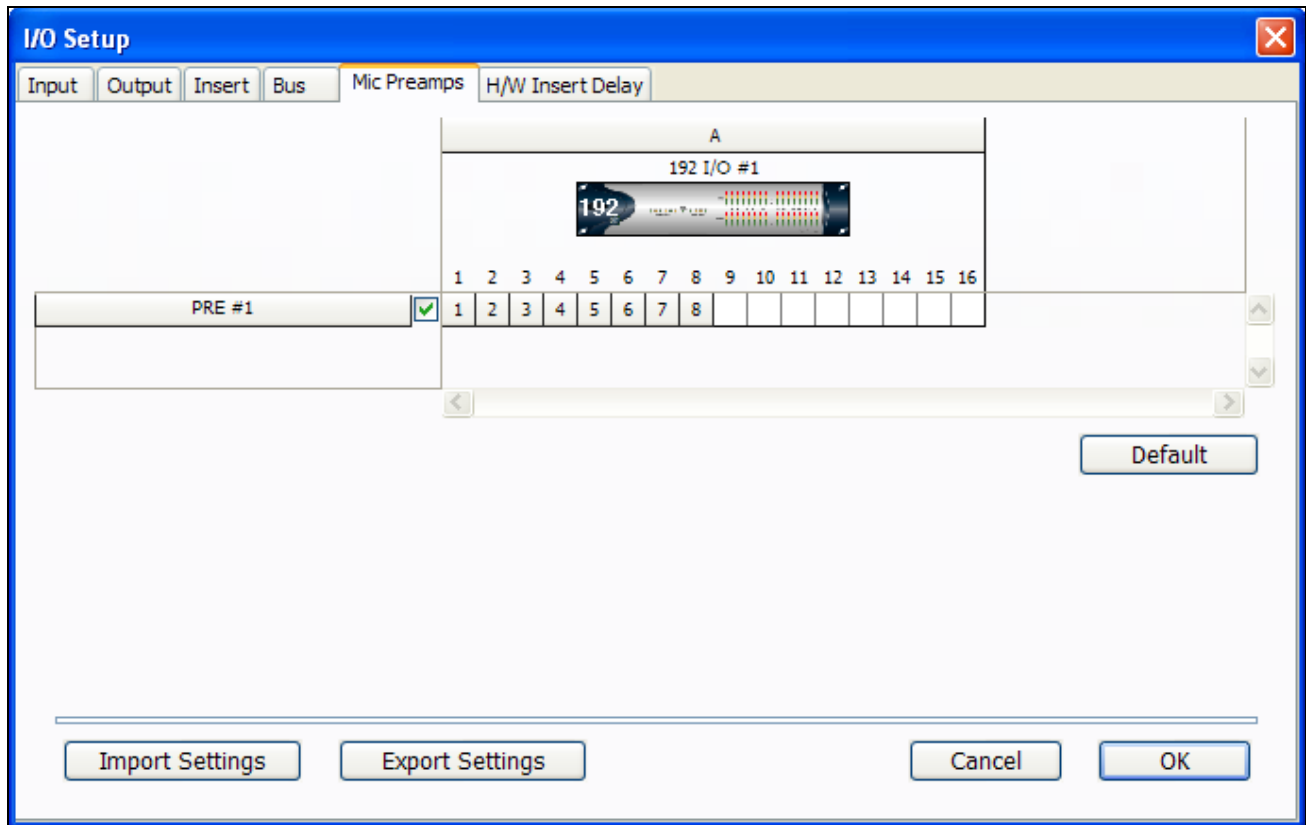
I/O Setup

Input | Output | Insert | Bus | Mic Preamps | H/W Insert Delay

A

192 I/O #1

192

1 2 3 4 5 6 7 8 9 10 11 12 13 14 15 16

PRE #1

| 1 | 2 | 3 | 4 | 5 | 6 | 7 | 8 | | | | | | | | |
|---|---|---|---|---|---|---|---|---|---|---|---|---|---|---|---|

Default

Import Settings

Export Settings

Cancel

OK